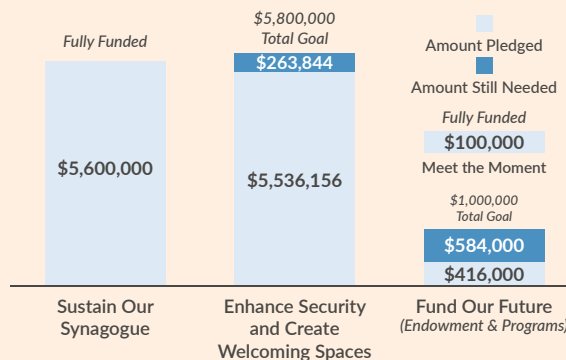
Fully Funded

$5,600,000

Sustain Our Synagogue

$5,800,000
Total Goal

$263,844

$5,536,156

Enhance Security and Create Welcoming Spaces

Amount Pledged

Amount Still Needed

Fully Funded

$100,000

Meet the Moment

$1,000,000
Total Goal

$584,000

$416,000

Fund Our Future
(Endowment & Programs)